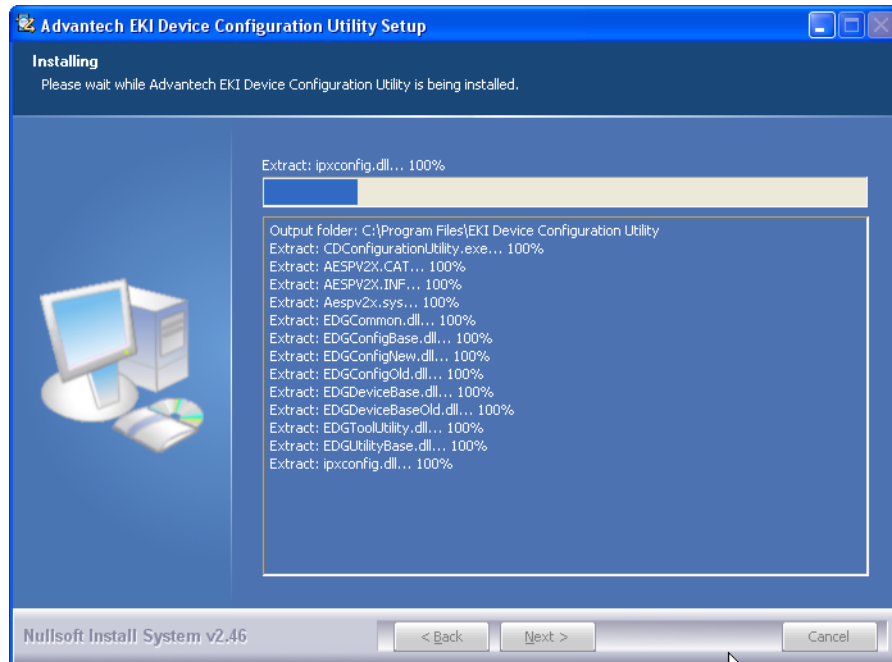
Advantech EKI Device Configuration Utility Setup

Installing
Please wait while Advantech EKI Device Configuration Utility is being installed.

Extract: ipxconfig.dll... 100%

Output folder: C:\Program Files\EKI Device Configuration Utility
Extract: CDConfigurationUtility.exe... 100%
Extract: AESPV2X.CAT... 100%
Extract: AESPV2X.INF... 100%
Extract: Aespv2x.sys... 100%
Extract: EDGCommon.dll... 100%
Extract: EDGConfigBase.dll... 100%
Extract: EDGConfigNew.dll... 100%
Extract: EDGConfigOld.dll... 100%
Extract: EDGDeviceBase.dll... 100%
Extract: EDGDeviceBaseOld.dll... 100%
Extract: EDGToolUtility.dll... 100%
Extract: EDGUtilityBase.dll... 100%
Extract: ipxconfig.dll... 100%

Nullsoft Install System v2.46

< Back
Next >
Cancel